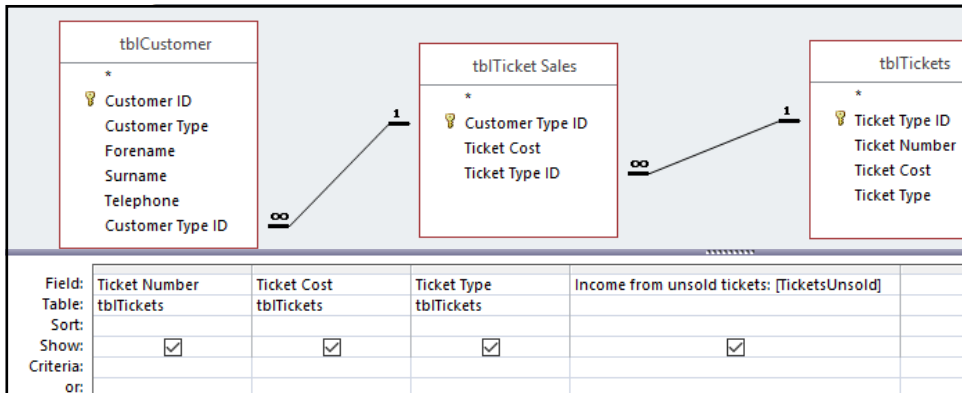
tblCustomer

*

Customer ID

Customer Type

Forename

Surname

Telephone

Customer Type ID

tblTicket Sales

*

Customer Type ID

Ticket Cost

Ticket Type ID

tblTickets

*

Ticket Type ID

Ticket Number

Ticket Cost

Ticket Type

1

∞

1

∞

| | | | | |
|---|---|---|---|---|
| Field: | Ticket Number | Ticket Cost | Ticket Type | Income from unsold tickets: [TicketsUnsold] |
| Table: | tblTickets | tblTickets | tblTickets | |
| Sort: | | | | |
| Show: | ☑ | ☑ | ☑ | ☑ |
| Criteria: | | | | |
| or: | | | | |